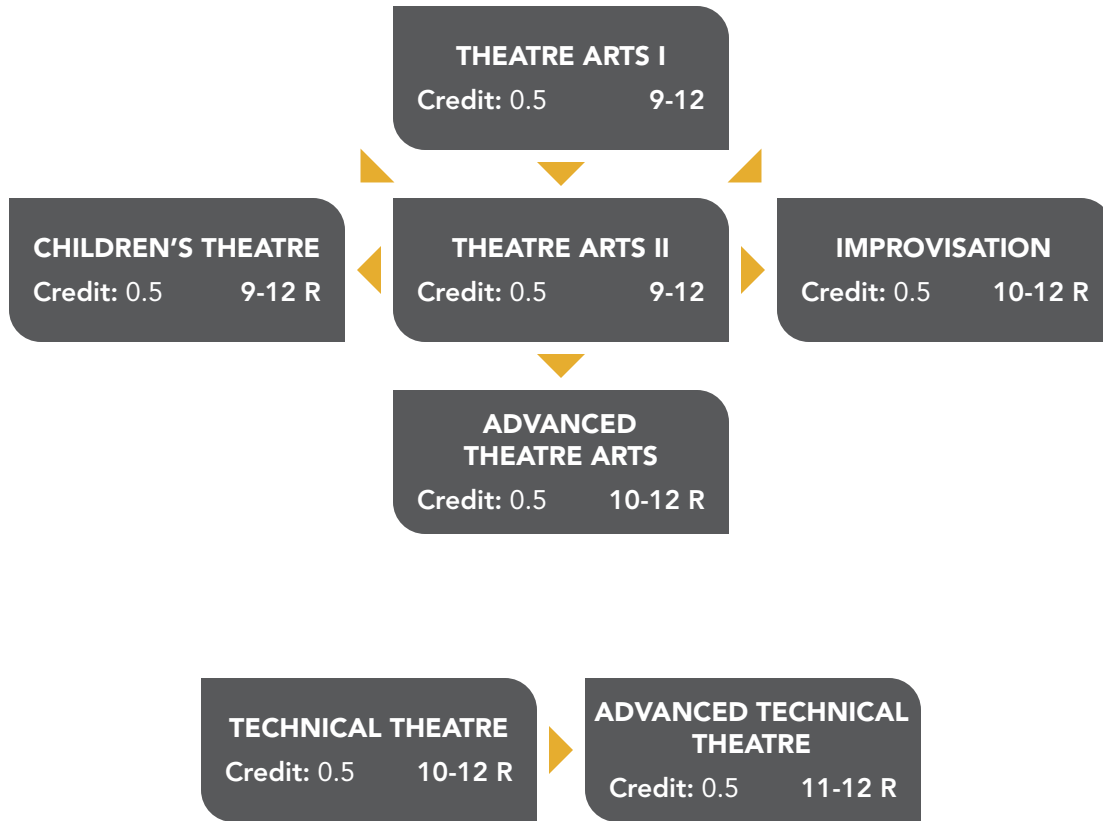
THEATRE ARTS I
Credit: 0.5 9-12

CHILDREN'S THEATRE
Credit: 0.5 9-12 R

THEATRE ARTS II
Credit: 0.5 9-12

IMPROVISATION
Credit: 0.5 10-12 R

ADVANCED THEATRE ARTS
Credit: 0.5 10-12 R

TECHNICAL THEATRE
Credit: 0.5 10-12 R

ADVANCED TECHNICAL THEATRE
Credit: 0.5 11-12 R